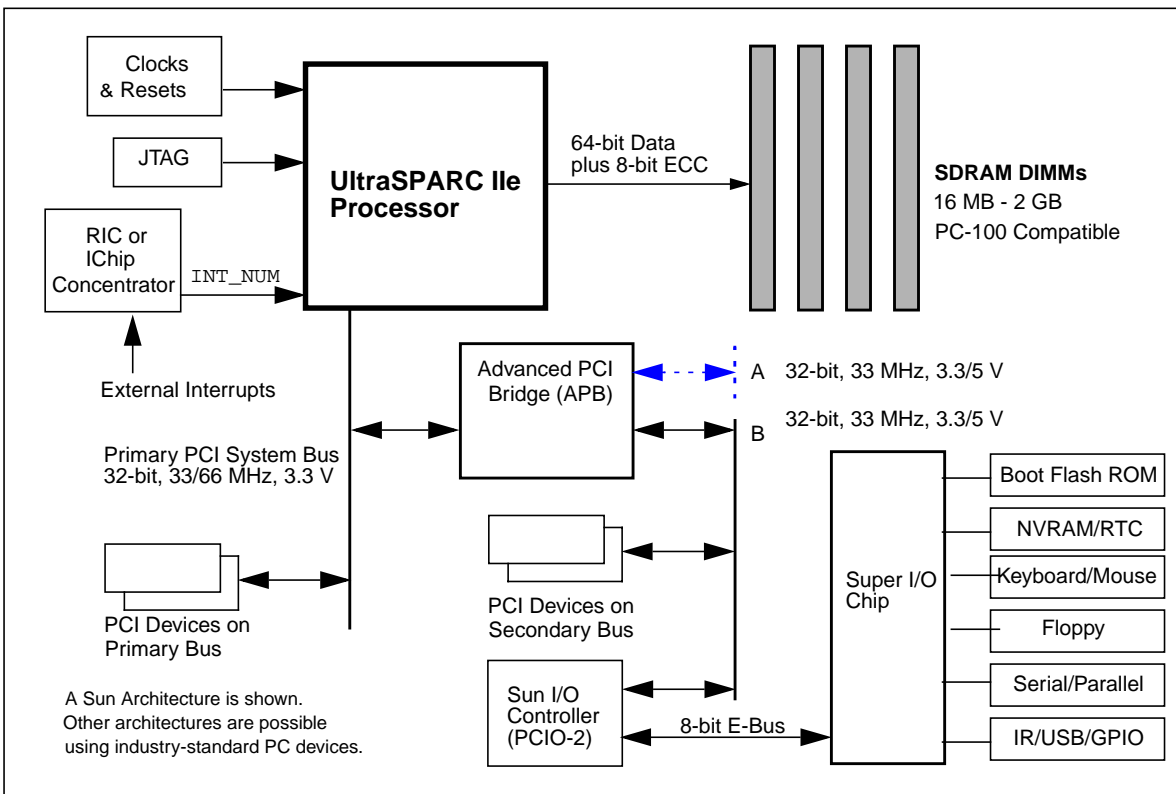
Clocks
& Resets

JTAG

RIC or
IChip
Concentrator

INT_NUM

External Interrupts

UltraSPARC IIe
Processor

64-bit Data
plus 8-bit ECC

SDRAM DIMMs
16 MB - 2 GB
PC-100 Compatible

Advanced PCI
Bridge (APB)

A 32-bit, 33 MHz, 3.3/5 V

B 32-bit, 33 MHz, 3.3/5 V

Primary PCI System Bus
32-bit, 33/66 MHz, 3.3 V

PCI Devices on
Primary Bus

PCI Devices on
Secondary Bus

Sun I/O
Controller
(PCIO-2)

8-bit E-Bus

Super I/O
Chip

Boot Flash ROM

NVRAM/RTC

Keyboard/Mouse

Floppy

Serial/Parallel

IR/USB/GPIO

A Sun Architecture is shown.
Other architectures are possible
using industry-standard PC devices.